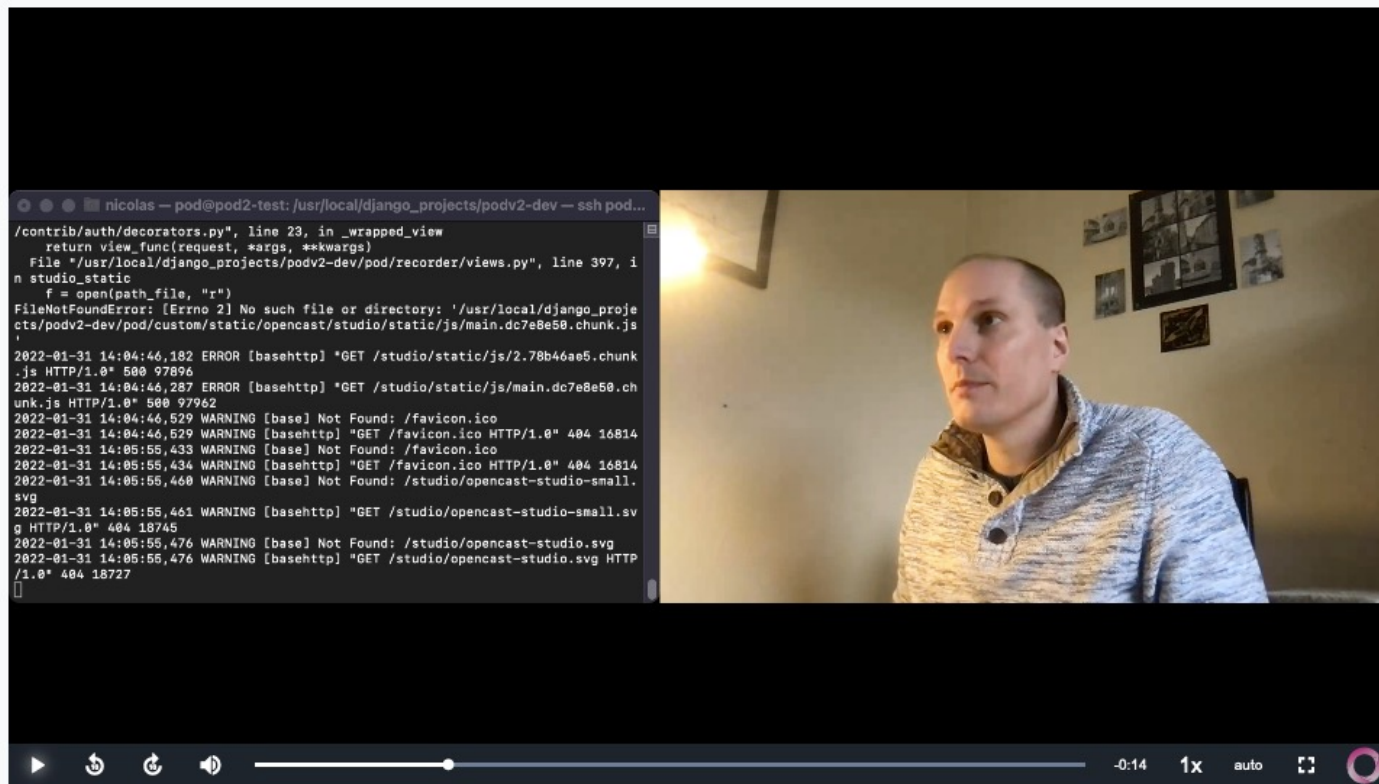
nicolas — pod@pod2-test: /usr/local/django_projects/podv2-dev — ssh pod...

/contrib/auth/decorators.py", line 23, in _wrapped_view
    return view_func(request, *args, **kwargs)
  File "/usr/local/django_projects/podv2-dev/pod/recorder/views.py", line 397, in studio_static
    f = open(path_file, "r")
FileNotFoundError: [Errno 2] No such file or directory: '/usr/local/django_projects/podv2-dev/pod/custom/static/opencast/studio/static/js/main.dc7e8e50.chunk.js'
2022-01-31 14:04:46,182 ERROR [basehttp] "GET /studio/static/js/2.78b46ae5.chunk.js HTTP/1.0" 500 97896
2022-01-31 14:04:46,287 ERROR [basehttp] "GET /studio/static/js/main.dc7e8e50.chunk.js HTTP/1.0" 500 97962
2022-01-31 14:04:46,529 WARNING [base] Not Found: /favicon.ico
2022-01-31 14:04:46,529 WARNING [basehttp] "GET /favicon.ico HTTP/1.0" 404 16814
2022-01-31 14:05:55,433 WARNING [base] Not Found: /favicon.ico
2022-01-31 14:05:55,434 WARNING [basehttp] "GET /favicon.ico HTTP/1.0" 404 16814
2022-01-31 14:05:55,460 WARNING [base] Not Found: /studio/opencast-studio-small.svg
2022-01-31 14:05:55,461 WARNING [basehttp] "GET /studio/opencast-studio-small.svg HTTP/1.0" 404 18745
2022-01-31 14:05:55,476 WARNING [base] Not Found: /studio/opencast-studio.svg
2022-01-31 14:05:55,476 WARNING [basehttp] "GET /studio/opencast-studio.svg HTTP/1.0" 404 18727

-0:14 1x auto